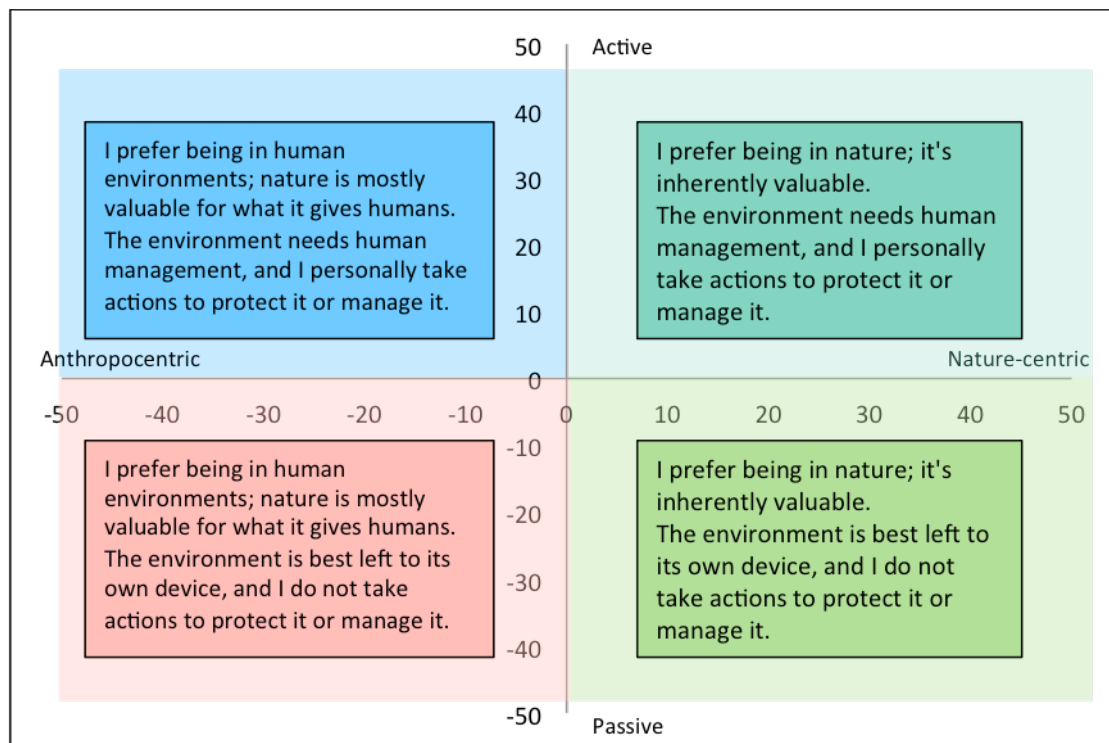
50
Active

40

I prefer being in human environments; nature is mostly valuable for what it gives humans. The environment needs human management, and I personally take actions to protect it or manage it.

30

20

10

I prefer being in nature; it's inherently valuable. The environment needs human management, and I personally take actions to protect it or manage it.

Anthropocentric

Nature-centric

0

-50 -40 -30 -20 -10 0 10 20 30 40 50

-10

I prefer being in human environments; nature is mostly valuable for what it gives humans. The environment is best left to its own device, and I do not take actions to protect it or manage it.

-20

-30

-40

I prefer being in nature; it's inherently valuable. The environment is best left to its own device, and I do not take actions to protect it or manage it.

-50
Passive